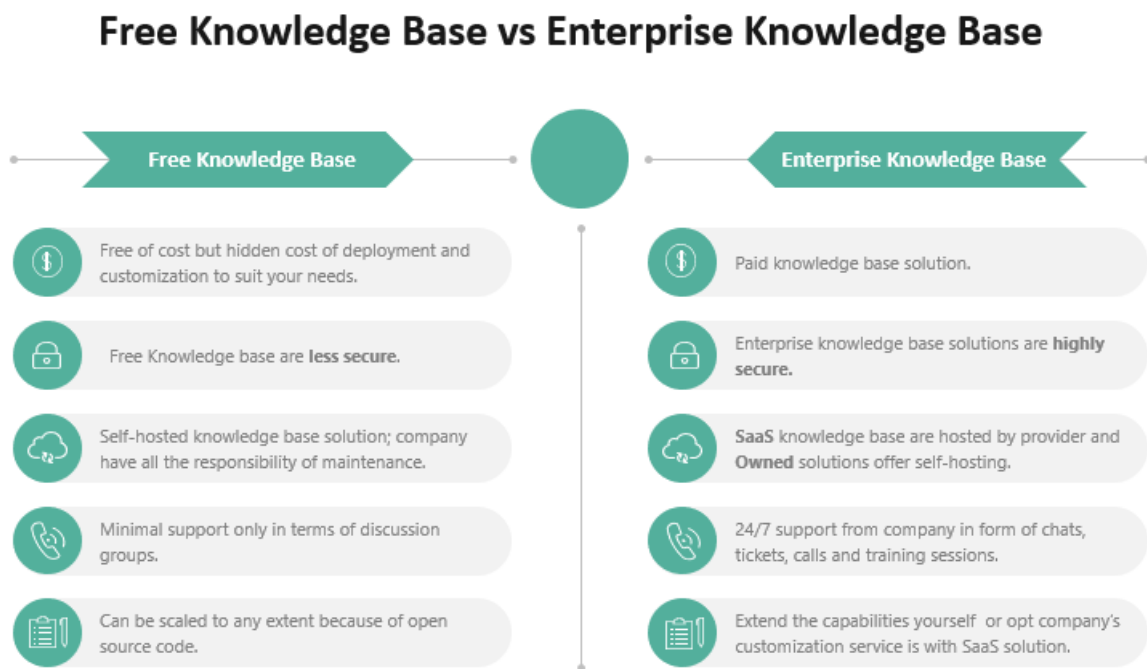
Free Knowledge Base vs Enterprise Knowledge Base

Free Knowledge Base

Free of cost but hidden cost of deployment and customization to suit your needs.

Free Knowledge base are **less secure**.

Self-hosted knowledge base solution; company have all the responsibility of maintenance.

Minimal support only in terms of discussion groups.

Can be scaled to any extent because of open source code.

Enterprise Knowledge Base

Paid knowledge base solution.

Enterprise knowledge base solutions are **highly secure.**

**SaaS** knowledge base are hosted by provider and **Owned** solutions offer self-hosting.

24/7 support from company in form of chats, tickets, calls and training sessions.

Extend the capabilities yourself or opt company's customization service is with SaaS solution.